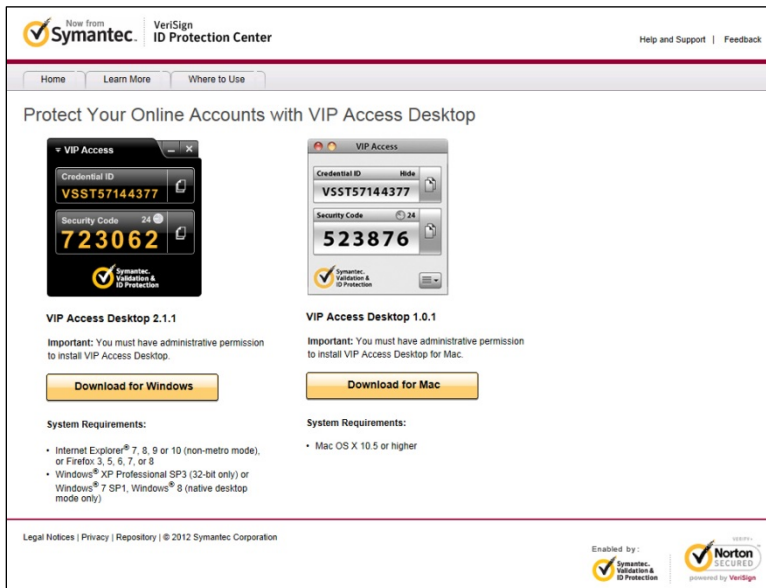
Now from Symantec. VeriSign ID Protection Center

Help and Support | Feedback

Home | Learn More | Where to Use

Protect Your Online Accounts with VIP Access Desktop

VIP Access
Credential ID
VSST57144377
Security Code 24
723062
Symantec. Validation & ID Protection

VIP Access
Credential ID Hide
VSST57144377
Security Code 24
523876
Symantec. Validation & ID Protection

VIP Access Desktop 2.1.1

Important: You must have administrative permission to install VIP Access Desktop.

Download for Windows

System Requirements:

• Internet Explorer® 7, 8, 9 or 10 (non-metro mode), or Firefox 3, 5, 6, 7, or 8
• Windows® XP Professional SP3 (32-bit only) or Windows® 7 SP1, Windows® 8 (native desktop mode only)

VIP Access Desktop 1.0.1

Important: You must have administrative permission to install VIP Access Desktop for Mac.

Download for Mac

System Requirements:

• Mac OS X 10.5 or higher

Legal Notices | Privacy | Repository | © 2012 Symantec Corporation

Enabled by: Symantec. Validation & ID Protection

VERIFY
Norton SECURED
powered by VeriSign